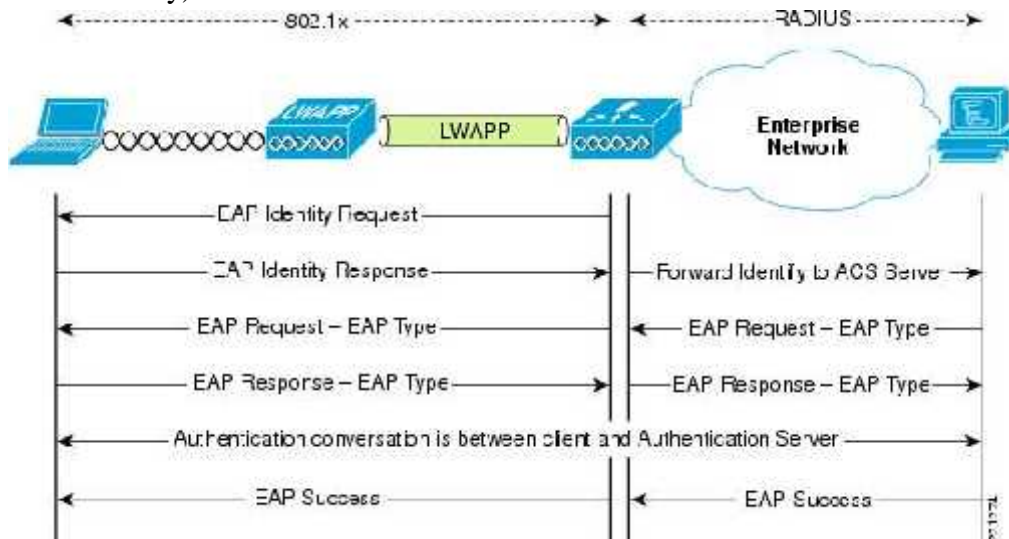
802.1x

RADIUS

LWAPP

LWAPP

Enterprise Network

EAP Identity Request

EAP Identity Response

Forward Identity to ACS Server

EAP Request – EAP Type

EAP Request – EAP Type

EAP Response – EAP Type

EAP Response – EAP Type

Authentication conversation is between client and Authentication Server

EAP Success

EAP Success

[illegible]